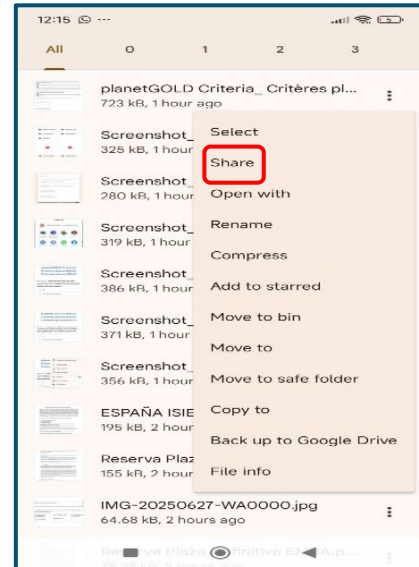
12:15 ···

All 0 1 2 3

planetGOLD Criteria_ Critères pl...
723 kB, 1 hour ago

Screenshot_
325 kB, 1 hour

Screenshot_
280 kB, 1 hour

Screenshot_
319 kB, 1 hour

Screenshot_
386 kB, 1 hour

Screenshot_
371 kB, 1 hour

Screenshot_
356 kB, 1 hour

ESPAÑA ISIE
195 kB, 2 hour

Reserva Plaz
155 kB, 2 hour

Select
Share
Open with
Rename
Compress
Add to starred
Move to bin
Move to
Move to safe folder
Copy to
Back up to Google Drive
File info

IMG-20250627-WA0000.jpg
64.68 kB, 2 hours ago

Reserva Plaza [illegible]finitiva EM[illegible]A.p...